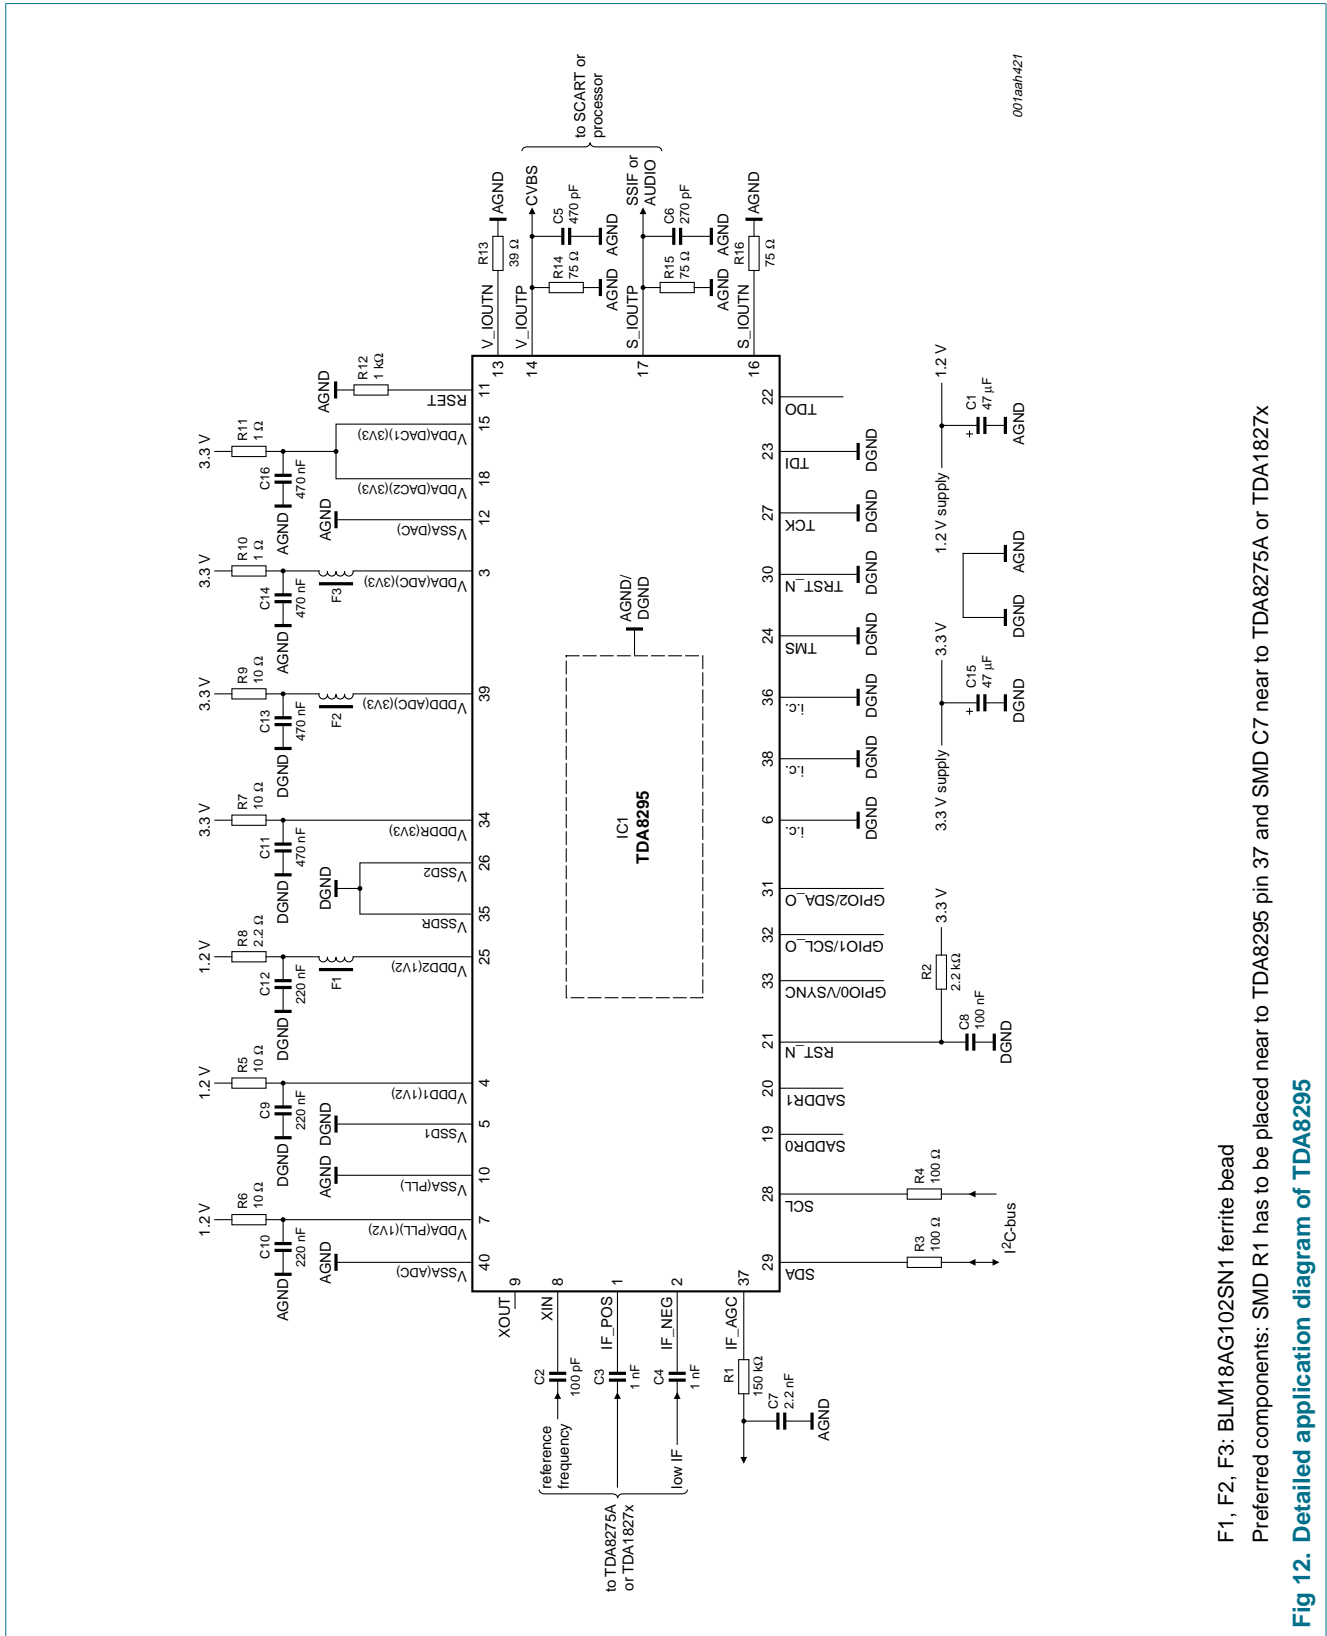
001aah421

to SCART or processor

AGND
CVBS
C5 470 pF
AGND
SSIF or AUDIO
C6 270 pF
AGND
AGND
R13 39 Ω
R14 75 Ω
AGND
R15 75 Ω
AGND
R16 75 Ω
V_IOUTN
V_IOUTP
S_IOUTP
S_IOUTN
13
14
17
16

3.3 V
R11 1 Ω
C16 470 nF
AGND
R12 1 kΩ
AGND
RSET 11
$V_{DDA(DAC1)(3V3)}$ 15
$V_{DDA(DAC2)(3V3)}$ 18
$V_{SSA(DAC)}$ 12
3.3 V
R10 1 Ω
C14 470 nF
AGND
F3
$V_{DDA(ADC)(3V3)}$ 3
3.3 V
R9 10 Ω
C13 470 nF
DGND
F2
$V_{DDD(ADC)(3V3)}$ 39
3.3 V
R7 10 Ω
C11 470 nF
DGND
$V_{DDR(3V3)}$ 34
DGND
$V_{SSD2}$ 26
$V_{SSR}$ 35
1.2 V
R8 2.2 Ω
C12 220 nF
DGND
F1
$V_{DDD2(1V2)}$ 25
1.2 V
R5 10 Ω
C9 220 nF
DGND
$V_{DDD1(1V2)}$ 4
DGND
$V_{SSD1}$ 5
AGND
$V_{SSA(PLL)}$ 10
1.2 V
R6 10 Ω
C10 220 nF
AGND
$V_{DDA(PLL)(1V2)}$ 7
AGND
$V_{SSA(ADC)}$ 40

AGND/ DGND
IC1
TDA8295

22 TDO
23 TDI DGND
27 TCK DGND
30 TRST_N DGND
24 TMS DGND
36 i.c. DGND
38 i.c. DGND
6 i.c. DGND
31 GPIO2/SDA_O
32 GPIO1/SCL_O
33 GPIO0/VSYNC
21 RST_N
20 SADDR1
19 SADDR0
28 SCL
29 SDA

1.2 V
C1 47 µF
AGND
1.2 V supply
AGND
DGND
3.3 V
C15 47 µF
DGND
3.3 V supply
3.3 V
R2 2.2 kΩ
C8 100 nF
DGND
R4 100 Ω
R3 100 Ω
$I^2C$-bus

9 XOUT
8 XIN
1 IF_POS
2 IF_NEG
37 IF_AGC
C2 100 pF
C3 1 nF
C4 1 nF
R1 150 kΩ
C7 2.2 nF
AGND
reference frequency
low IF
to TDA8275A or TDA1827x

F1, F2, F3: BLM18AG102SN1 ferrite bead
Preferred components: SMD R1 has to be placed near to TDA8295 pin 37 and SMD C7 near to TDA8275A or TDA1827x

Fig 12. Detailed application diagram of TDA8295